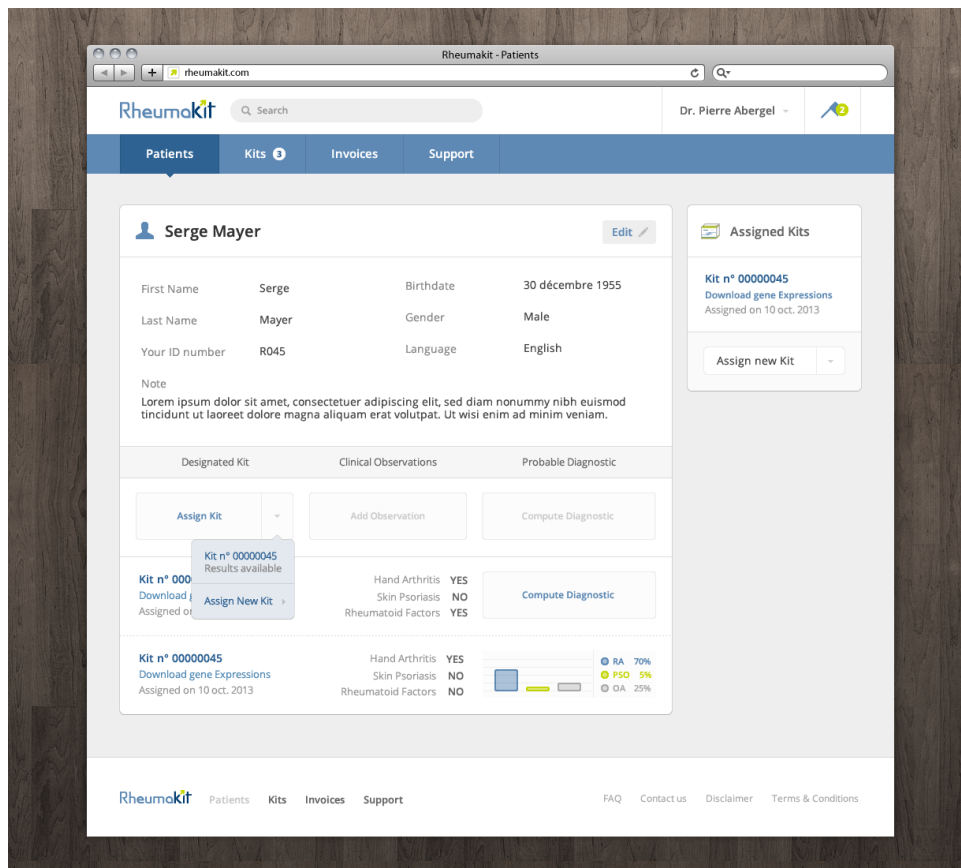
Rheumakit - Patients

rheumakit.com

Rheumakit

Search

Dr. Pierre Abergel

2

Patients

Kits 3

Invoices

Support

Serge Mayer

Edit

First Name Serge

Last Name Mayer

Your ID number R045

Birthdate 30 décembre 1955

Gender Male

Language English

Note

Lorem ipsum dolor sit amet, consectetuer adipiscing elit, sed diam nonummy nibh euismod tincidunt ut laoreet dolore magna aliquam erat volutpat. Ut wisi enim ad minim veniam.

Designated Kit

Clinical Observations

Probable Diagnostic

Assign Kit

Add Observation

Compute Diagnostic

Kit n° 00000045
Results available

Assign New Kit

Kit n° 000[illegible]
Download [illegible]
Assigned on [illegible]

Hand Arthritis YES
Skin Psoriasis NO
Rheumatoid Factors YES

Compute Diagnostic

Kit n° 00000045
Download gene Expressions
Assigned on 10 oct. 2013

Hand Arthritis YES
Skin Psoriasis NO
Rheumatoid Factors NO

RA 70%
PSO 5%
OA 25%

Assigned Kits

Kit n° 00000045
Download gene Expressions
Assigned on 10 oct. 2013

Assign new Kit

Rheumakit

Patients

Kits

Invoices

Support

FAQ

Contact us

Disclaimer

Terms & Conditions